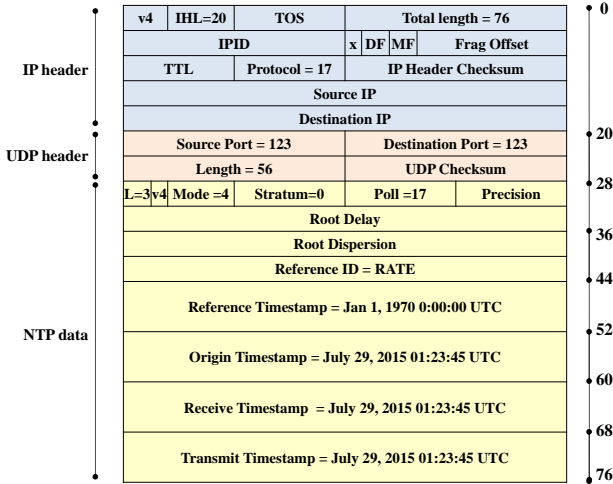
IP header

UDP header

NTP data

| v4 | IHL=20 | TOS | Total length = 76 |
|---|---|---|---|
| IPID | x DF MF | Frag Offset | |
| TTL | Protocol = 17 | IP Header Checksum | |
| Source IP | | | |
| Destination IP | | | |
| Source Port = 123 | Destination Port = 123 | | |
| Length = 56 | UDP Checksum | | |
| L=3 v4 Mode =4 | Stratum=0 | Poll =17 | Precision |
| Root Delay | | | |
| Root Dispersion | | | |
| Reference ID = RATE | | | |
| Reference Timestamp = Jan 1, 1970 0:00:00 UTC | | | |
| Origin Timestamp = July 29, 2015 01:23:45 UTC | | | |
| Receive Timestamp = July 29, 2015 01:23:45 UTC | | | |
| Transmit Timestamp = July 29, 2015 01:23:45 UTC | | | |

0
20
28
36
44
52
60
68
76